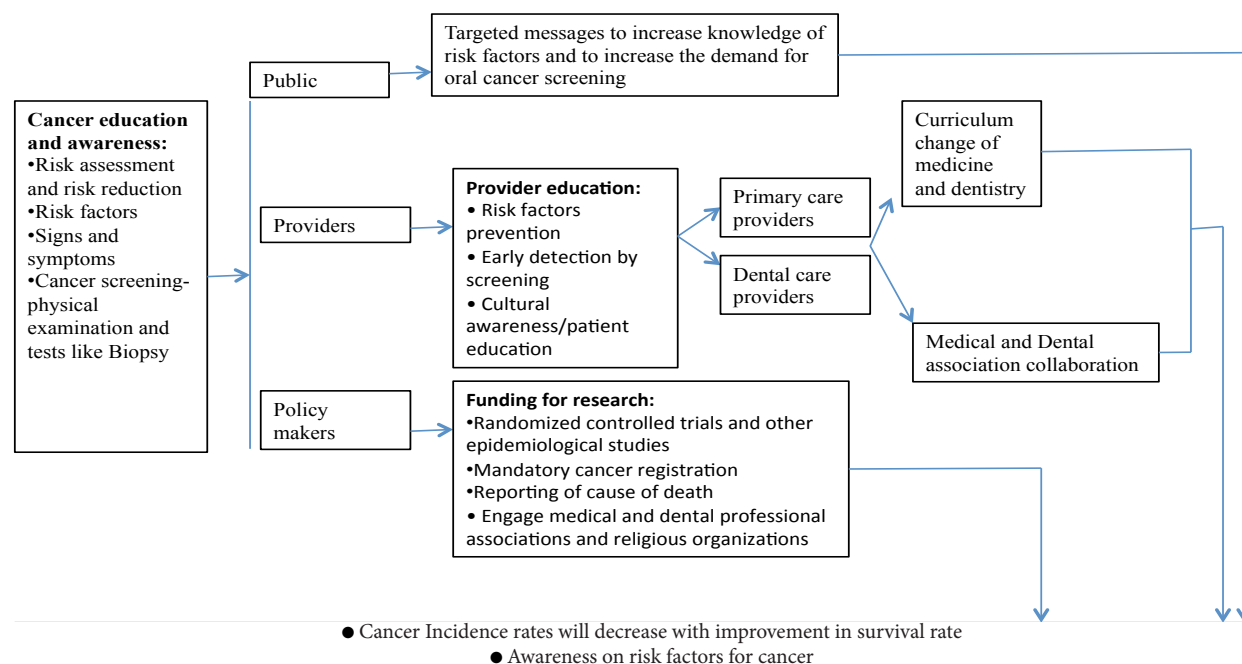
Cancer education and awareness:
•Risk assessment and risk reduction
•Risk factors
•Signs and symptoms
•Cancer screening-physical examination and tests like Biopsy

Public

Targeted messages to increase knowledge of risk factors and to increase the demand for oral cancer screening

Providers

Provider education:
• Risk factors prevention
• Early detection by screening
• Cultural awareness/patient education

Primary care providers

Dental care providers

Curriculum change of medicine and dentistry

Medical and Dental association collaboration

Policy makers

Funding for research:
•Randomized controlled trials and other epidemiological studies
•Mandatory cancer registration
•Reporting of cause of death
• Engage medical and dental professional associations and religious organizations

● Cancer Incidence rates will decrease with improvement in survival rate
● Awareness on risk factors for cancer